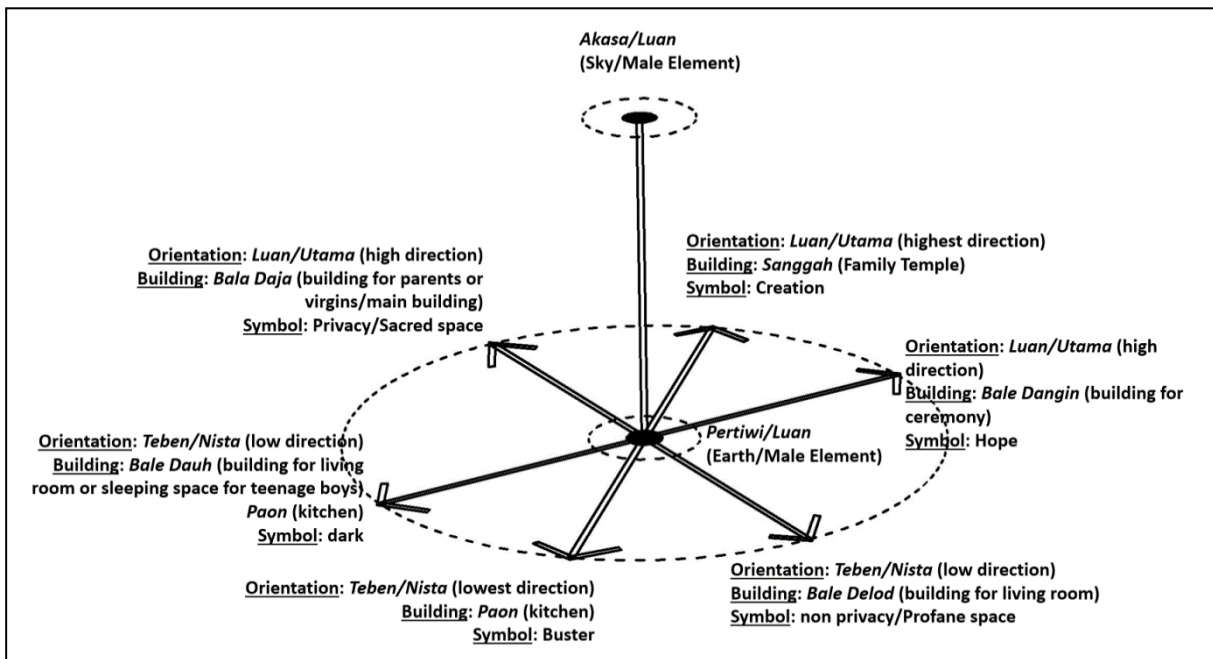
*Akasa/Luan*
(Sky/Male Element)

Orientation: *Luan/Utama* (high direction)
Building: *Bala Daja* (building for parents or virgins/main building)
Symbol: Privacy/Sacred space

Orientation: *Luan/Utama* (highest direction)
Building: *Sanggah* (Family Temple)
Symbol: Creation

Orientation: *Luan/Utama* (high direction)
Building: *Bale Dangin* (building for ceremony)
Symbol: Hope

Orientation: *Teben/Nista* (low direction)
Building: *Bale Dauh* (building for living room or sleeping space for teenage boys)
*Paon* (kitchen)
Symbol: dark

*Pertiwi/Luan*
(Earth/Male Element)

Orientation: *Teben/Nista* (lowest direction)
Building: *Paon* (kitchen)
Symbol: Buster

Orientation: *Teben/Nista* (low direction)
Building: *Bale Delod* (building for living room)
Symbol: non privacy/Profane space